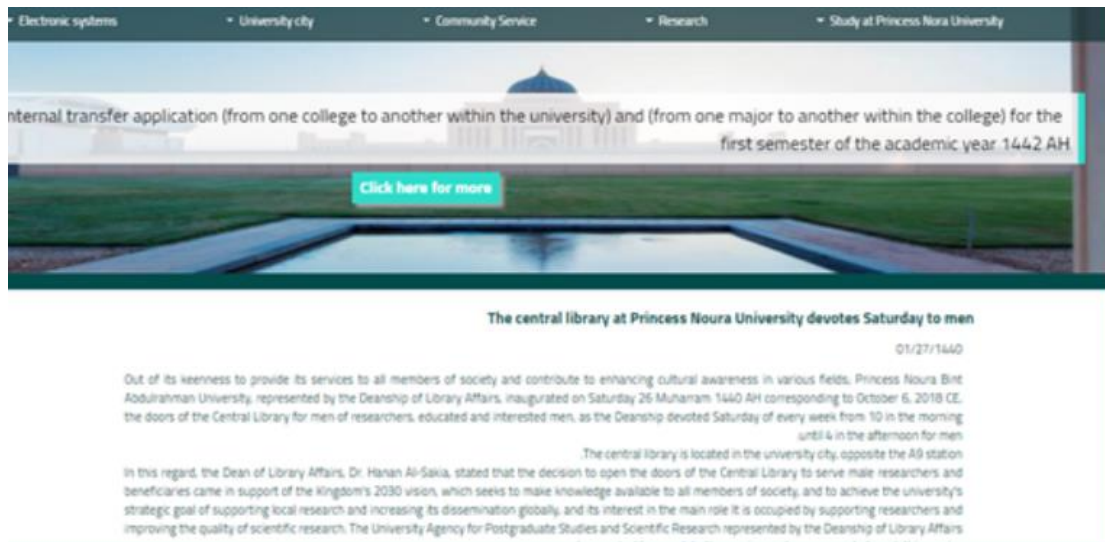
Electronic systems University city Community Service Research Study at Princess Nora University

nternal transfer application (from one college to another within the university) and (from one major to another within the college) for the first semester of the academic year 1442 AH

Click here for more

The central library at Princess Noura University devotes Saturday to men

01/27/1440

Out of its keenness to provide its services to all members of society and contribute to enhancing cultural awareness in various fields, Princess Noura Bint Abdulrahman University, represented by the Deanship of Library Affairs, inaugurated on Saturday 26 Muharram 1440 AH corresponding to October 6, 2018 CE, the doors of the Central Library for men of researchers, educated and interested men, as the Deanship devoted Saturday of every week from 10 in the morning until 4 in the afternoon for men

.The central library is located in the university city, opposite the A9 station

In this regard, the Dean of Library Affairs, Dr. Hanan Al-Sakia, stated that the decision to open the doors of the Central Library to serve male researchers and beneficiaries came in support of the Kingdom's 2030 vision, which seeks to make knowledge available to all members of society, and to achieve the university's strategic goal of supporting local research and increasing its dissemination globally, and its interest in the main role It is occupied by supporting researchers and improving the quality of scientific research. The University Agency for Postgraduate Studies and Scientific Research represented by the Deanship of Library Affairs